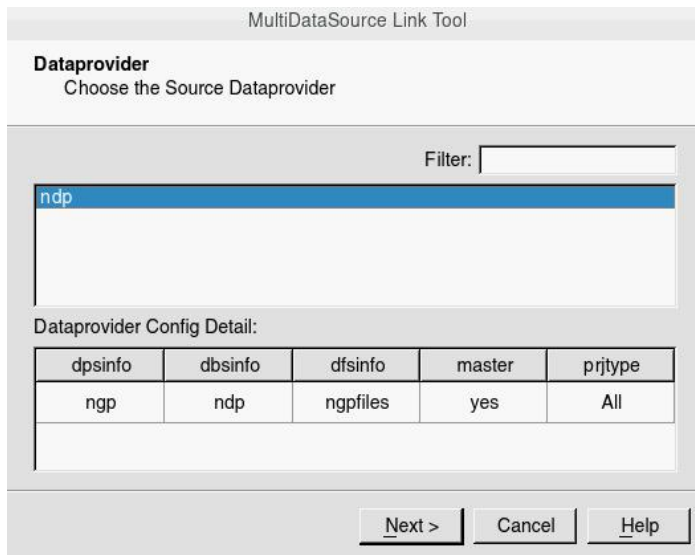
MultiDataSource Link Tool

Dataprovider
Choose the Source Dataprovider

Filter:

ndp

Dataprovider Config Detail:

| dpsinfo | dbsinfo | dfsinfo | master | prjtype |
|---|---|---|---|---|
| ngp | ndp | ngpfiles | yes | All |

Next > Cancel Help